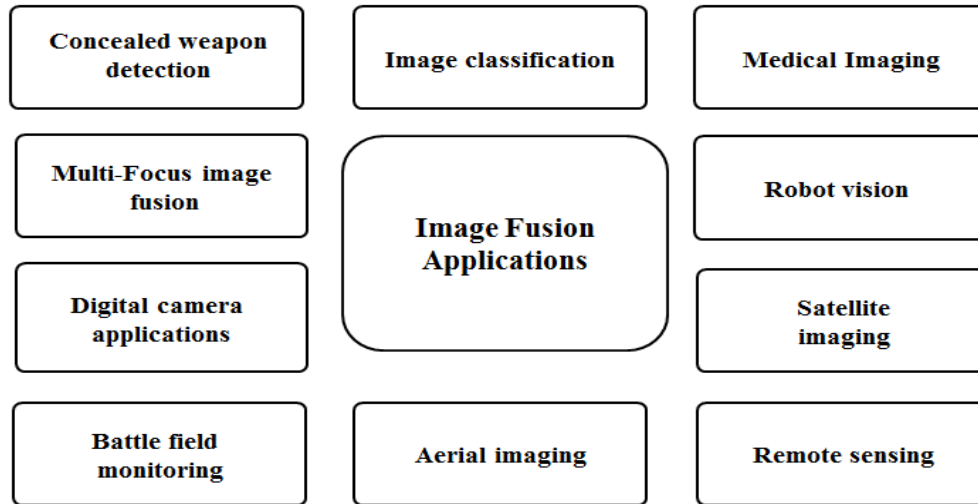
Concealed weapon detection

Image classification

Medical Imaging

Multi-Focus image fusion

Image Fusion Applications

Robot vision

Digital camera applications

Satellite imaging

Battle field monitoring

Aerial imaging

Remote sensing